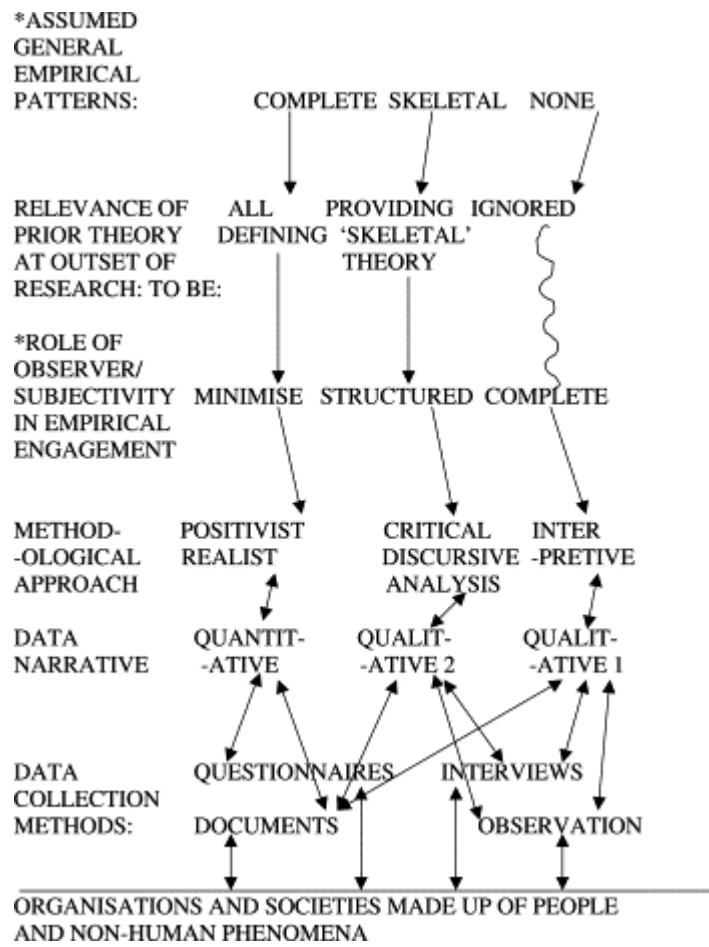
*ASSUMED GENERAL EMPIRICAL PATTERNS: COMPLETE SKELETAL NONE

RELEVANCE OF PRIOR THEORY AT OUTSET OF RESEARCH: TO BE: ALL DEFINING PROVIDING 'SKELETAL' THEORY IGNORED

*ROLE OF OBSERVER/ SUBJECTIVITY IN EMPIRICAL ENGAGEMENT MINIMISE STRUCTURED COMPLETE

METHODOLOGICAL APPROACH POSITIVIST REALIST CRITICAL DISCURSIVE ANALYSIS INTERPRETIVE

DATA NARRATIVE QUANTITATIVE QUALITATIVE 2 QUALITATIVE 1

DATA COLLECTION METHODS: QUESTIONNAIRES INTERVIEWS DOCUMENTS OBSERVATION

ORGANISATIONS AND SOCIETIES MADE UP OF PEOPLE AND NON-HUMAN PHENOMENA